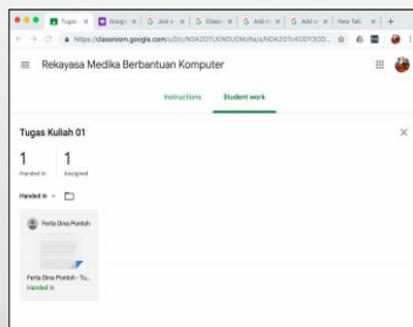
Tugas × | Google × | G Join × | G Classr × | G Add in × | G Add o × | New Tab × | +

https://classroom.google.com/u/0/c/NDA2OTU0NDU0MzRa/a/NDA2OTc4ODY3OD...

Rekayasa Medika Berbantuan Komputer

Instructions | Student work

Tugas Kuliah 01

1
Handed in

1
Assigned

Handed in

Ferta Dina Pontoh

Ferta Dina Pontoh - Tu...
Handed in